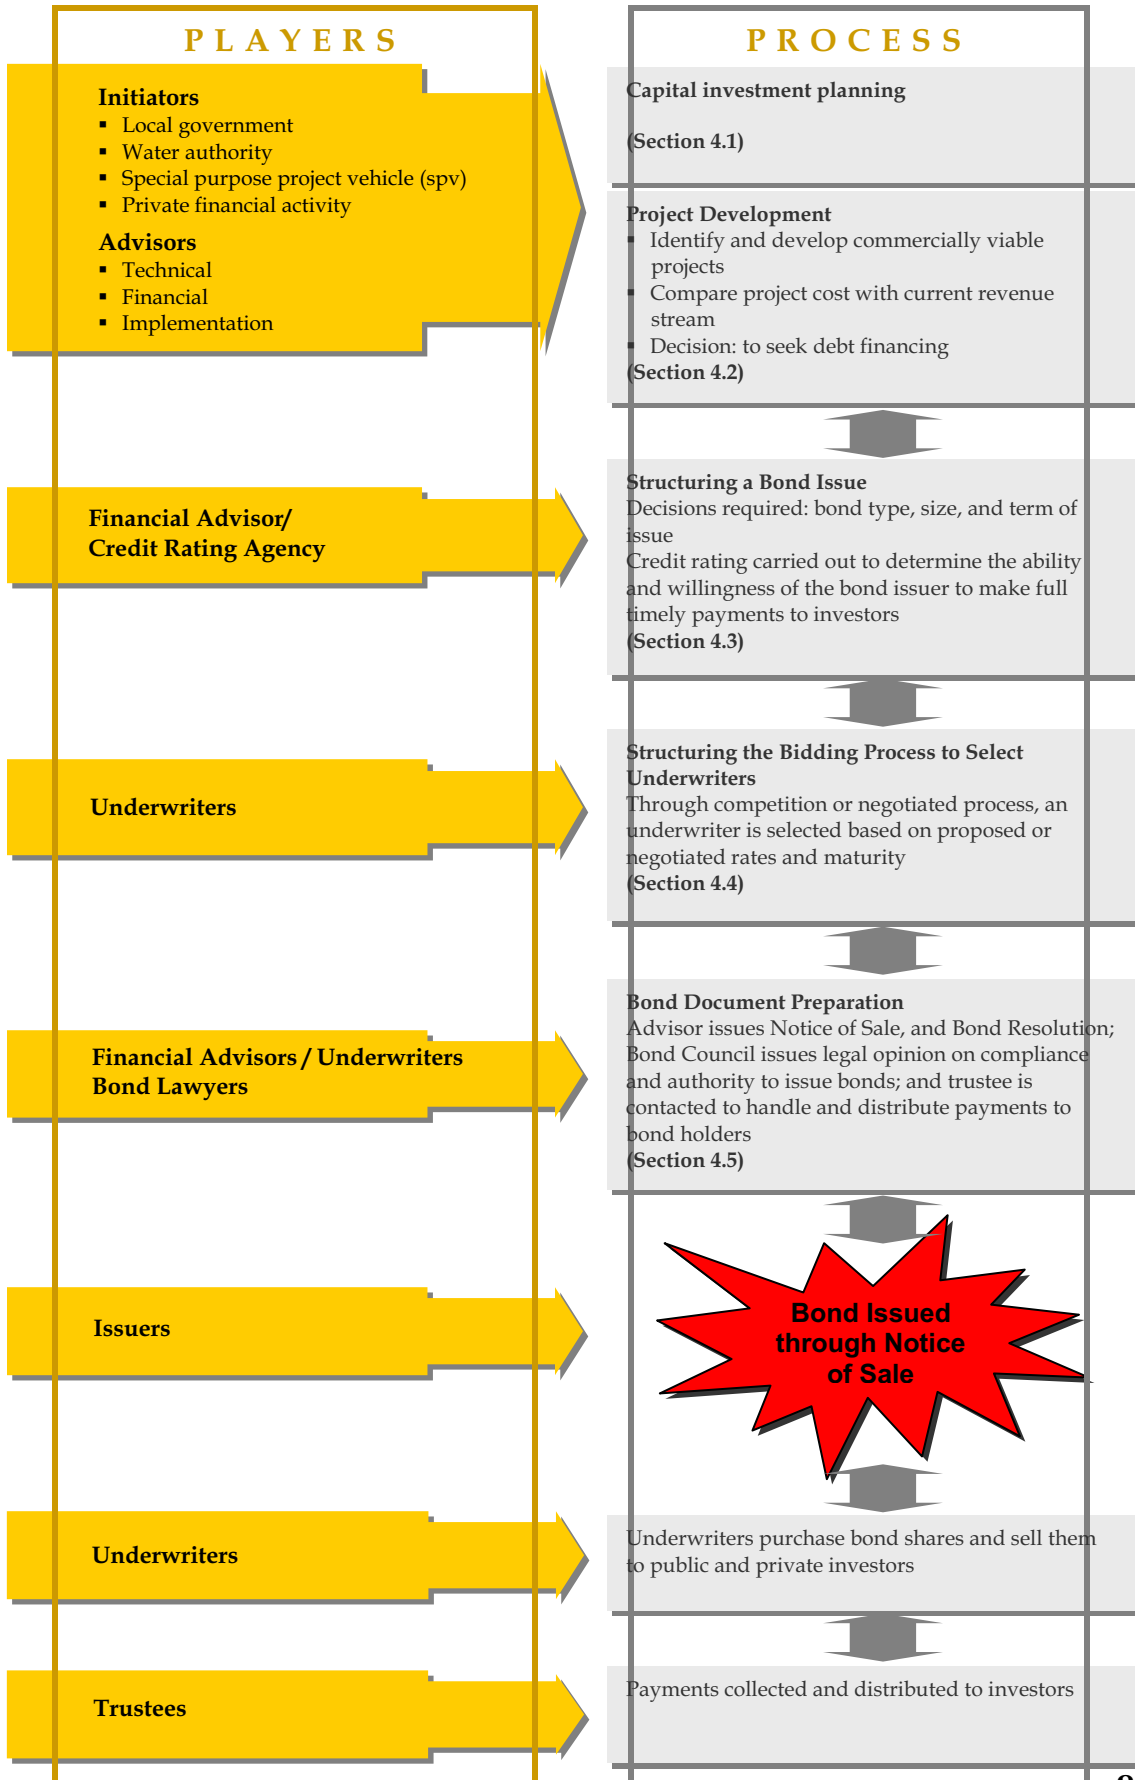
PLAYERS

PROCESS

Initiators
- Local government
- Water authority
- Special purpose project vehicle (spv)
- Private financial activity

Advisors
- Technical
- Financial
- Implementation

Capital investment planning

(Section 4.1)

Project Development
- Identify and develop commercially viable projects
- Compare project cost with current revenue stream
- Decision: to seek debt financing

(Section 4.2)

Financial Advisor/ Credit Rating Agency

Structuring a Bond Issue
Decisions required: bond type, size, and term of issue
Credit rating carried out to determine the ability and willingness of the bond issuer to make full timely payments to investors
(Section 4.3)

Underwriters

Structuring the Bidding Process to Select Underwriters
Through competition or negotiated process, an underwriter is selected based on proposed or negotiated rates and maturity
(Section 4.4)

Financial Advisors / Underwriters
Bond Lawyers

Bond Document Preparation
Advisor issues Notice of Sale, and Bond Resolution; Bond Council issues legal opinion on compliance and authority to issue bonds; and trustee is contacted to handle and distribute payments to bond holders
(Section 4.5)

Issuers

Bond Issued through Notice of Sale

Underwriters

Underwriters purchase bond shares and sell them to public and private investors

Trustees

Payments collected and distributed to investors